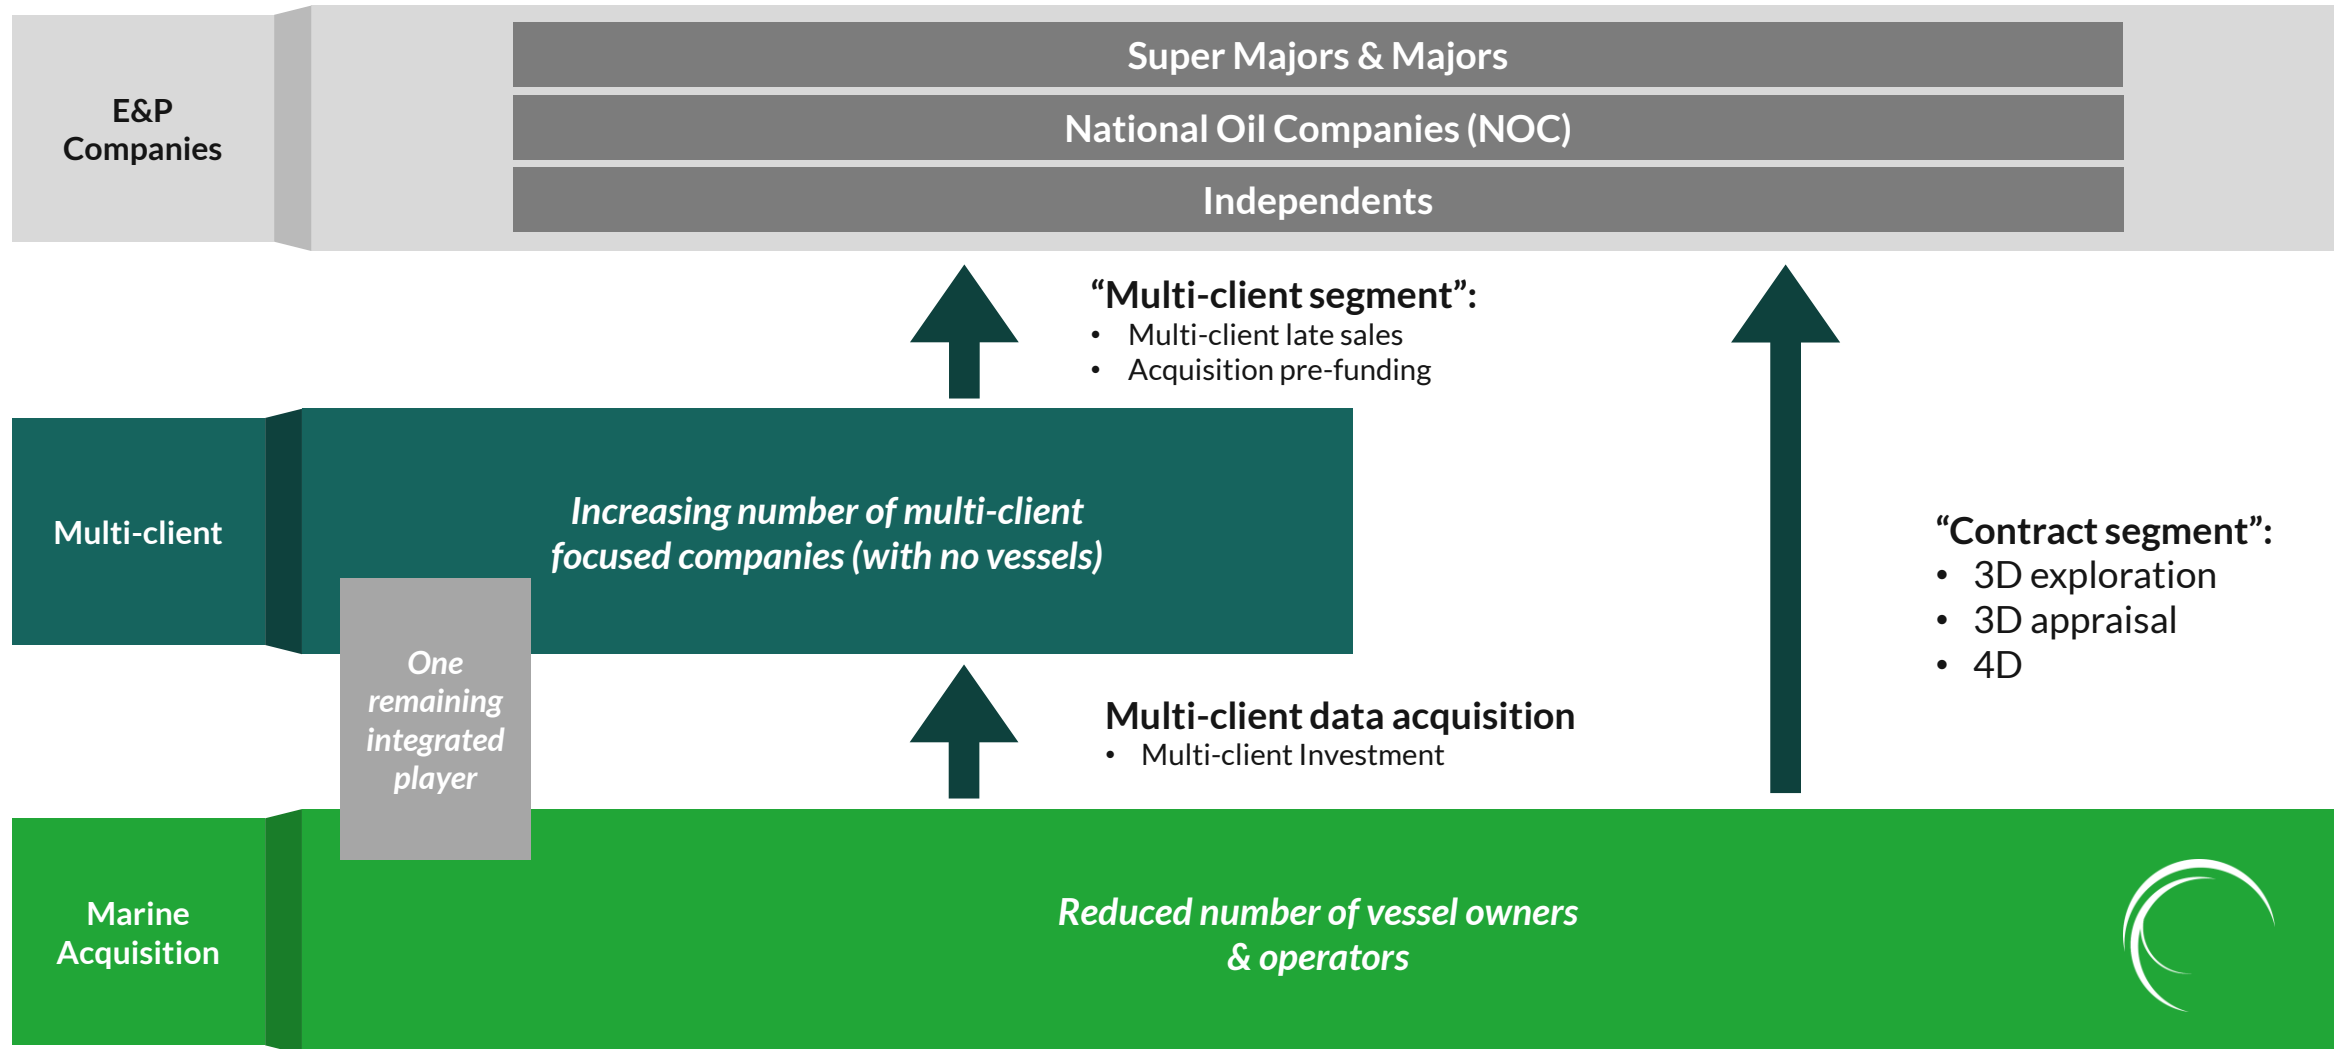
E&P Companies

Super Majors & Majors

National Oil Companies (NOC)

Independents

"Multi-client segment":
- Multi-client late sales
- Acquisition pre-funding

Multi-client

Increasing number of multi-client focused companies (with no vessels)

One remaining integrated player

"Contract segment":
- 3D exploration
- 3D appraisal
- 4D

Multi-client data acquisition
- Multi-client Investment

Marine Acquisition

Reduced number of vessel owners & operators